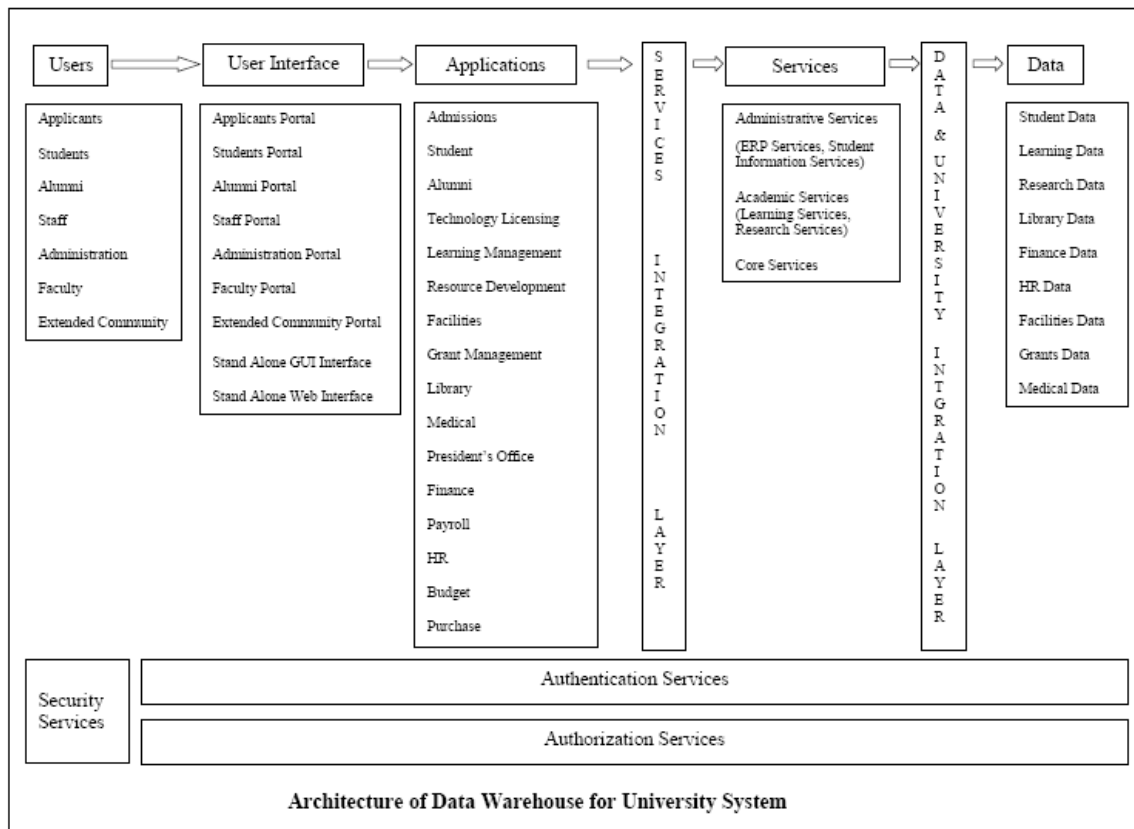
Users

Applicants
Students
Alumni
Staff
Administration
Faculty
Extended Community

User Interface

Applicants Portal
Students Portal
Alumni Portal
Staff Portal
Administration Portal
Faculty Portal
Extended Community Portal
Stand Alone GUI Interface
Stand Alone Web Interface

Applications

Admissions
Student
Alumni
Technology Licensing
Learning Management
Resource Development
Facilities
Grant Management
Library
Medical
President's Office
Finance
Payroll
HR
Budget
Purchase

SERVICES INTEGRATION LAYER

Services

Administrative Services
(ERP Services, Student Information Services)
Academic Services (Learning Services, Research Services)
Core Services

DATA & UNIVERSITY INTGRATION LAYER

Data

Student Data
Learning Data
Research Data
Library Data
Finance Data
HR Data
Facilities Data
Grants Data
Medical Data

Security Services

Authentication Services

Authorization Services

Architecture of Data Warehouse for University System